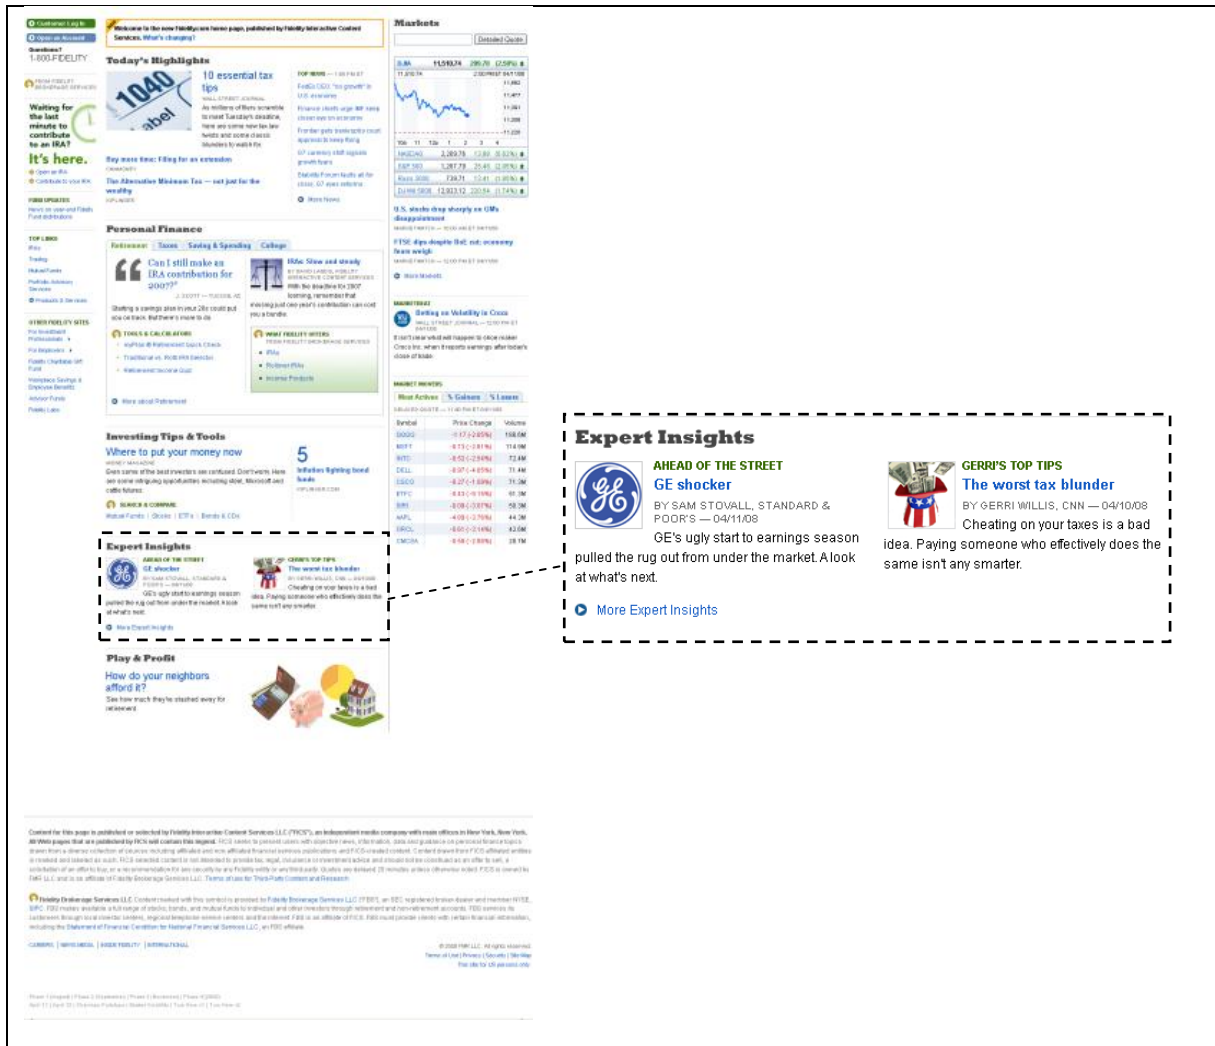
Customer Log In
Open an Account
Questions?
1-800-FIDELITY

Welcome to the new Fidelity.com home page, published by Fidelity Interactive Content Services. What's changing?

Today's Highlights

10 essential tax tips
WALL STREET JOURNAL
As millions of filers scramble to meet Tuesday's deadline, here are some new tax law twists and some classic blunders to watch for.

Buy more time: Filing for an extension

The Alternative Minimum Tax — not just for the wealthy

Waiting for the last minute to contribute to an IRA?
It's here.

Markets

Personal Finance
Retirement | Taxes | Saving & Spending | College

Can I still make an IRA contribution for 2007?

IRAs: Slow and steady

Investing Tips & Tools
Where to put your money now

Expert Insights

Play & Profit
How do your neighbors afford it?

U.S. stocks drop sharply on GM's disappointment

FTSE dips despite BoE cut; economy fears weigh

Betting on Volatility in Cisco

| Symbol | Price Change | Volume |
|---|---|---|
| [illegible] | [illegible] | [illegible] |

Expert Insights

AHEAD OF THE STREET
GE shocker
BY SAM STOVALL, STANDARD & POOR'S — 04/11/08
GE's ugly start to earnings season pulled the rug out from under the market. A look at what's next.

GERRI'S TOP TIPS
The worst tax blunder
BY GERRI WILLIS, CNN — 04/10/08
Cheating on your taxes is a bad idea. Paying someone who effectively does the same isn't any smarter.

More Expert Insights

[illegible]